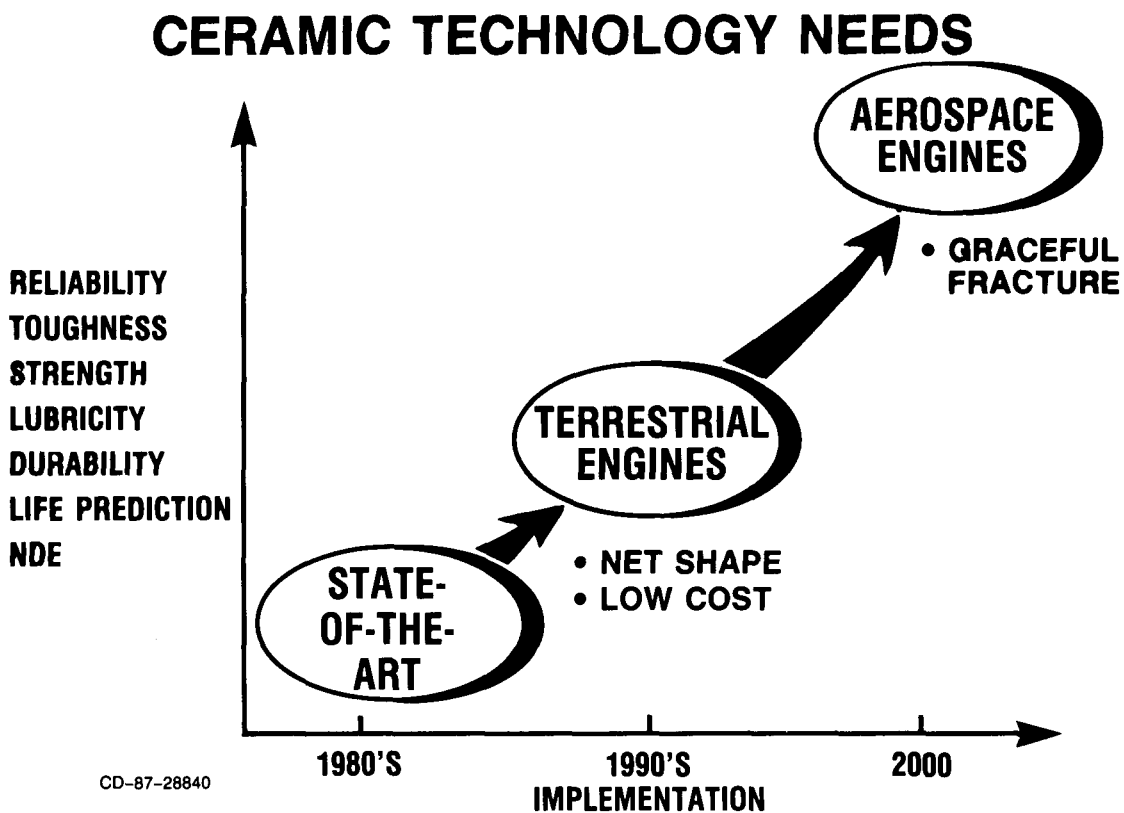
CERAMIC TECHNOLOGY NEEDS

RELIABILITY
TOUGHNESS
STRENGTH
LUBRICITY
DURABILITY
LIFE PREDICTION
NDE

STATE-OF-THE-ART

TERRESTRIAL ENGINES

• NET SHAPE
• LOW COST

AEROSPACE ENGINES

• GRACEFUL FRACTURE

1980'S
1990'S
IMPLEMENTATION
2000

CD-87-28840